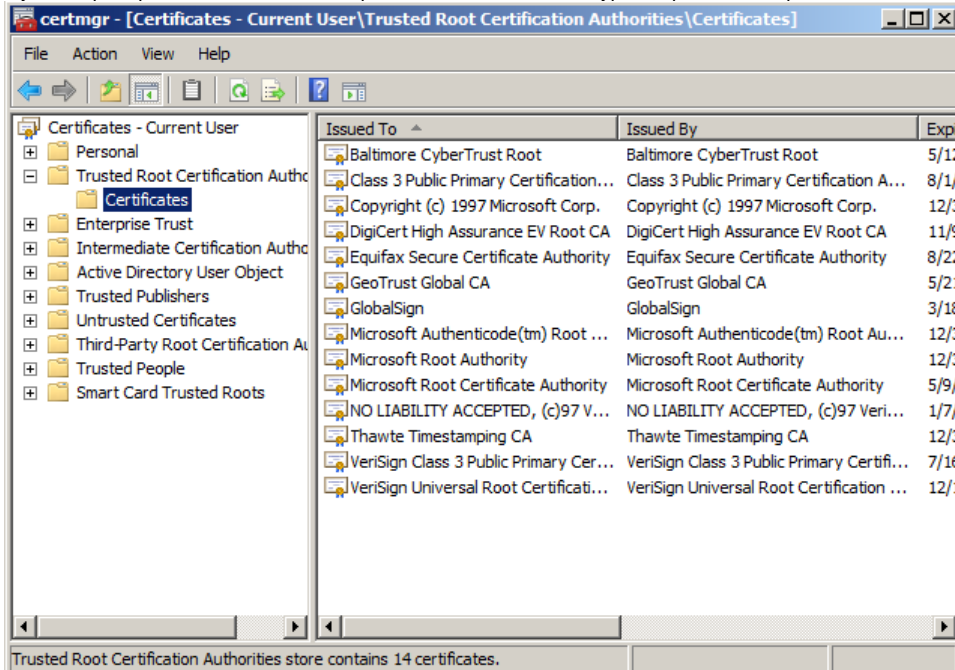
certmgr - [Certificates - Current User\Trusted Root Certification Authorities\Certificates]

File Action View Help

Certificates - Current User
Personal
Trusted Root Certification Autho
Certificates
Enterprise Trust
Intermediate Certification Autho
Active Directory User Object
Trusted Publishers
Untrusted Certificates
Third-Party Root Certification Au
Trusted People
Smart Card Trusted Roots

| Issued To | Issued By | Exp |
|---|---|---|
| Baltimore CyberTrust Root | Baltimore CyberTrust Root | 5/12 |
| Class 3 Public Primary Certification... | Class 3 Public Primary Certification A... | 8/1/ |
| Copyright (c) 1997 Microsoft Corp. | Copyright (c) 1997 Microsoft Corp. | 12/3 |
| DigiCert High Assurance EV Root CA | DigiCert High Assurance EV Root CA | 11/9 |
| Equifax Secure Certificate Authority | Equifax Secure Certificate Authority | 8/22 |
| GeoTrust Global CA | GeoTrust Global CA | 5/2 |
| GlobalSign | GlobalSign | 3/18 |
| Microsoft Authenticode(tm) Root ... | Microsoft Authenticode(tm) Root Au... | 12/3 |
| Microsoft Root Authority | Microsoft Root Authority | 12/3 |
| Microsoft Root Certificate Authority | Microsoft Root Certificate Authority | 5/9/ |
| NO LIABILITY ACCEPTED, (c)97 V... | NO LIABILITY ACCEPTED, (c)97 Veri... | 1/7/ |
| Thawte Timestamping CA | Thawte Timestamping CA | 12/3 |
| VeriSign Class 3 Public Primary Cer... | VeriSign Class 3 Public Primary Certifi... | 7/16 |
| VeriSign Universal Root Certificati... | VeriSign Universal Root Certification ... | 12/1 |

Trusted Root Certification Authorities store contains 14 certificates.